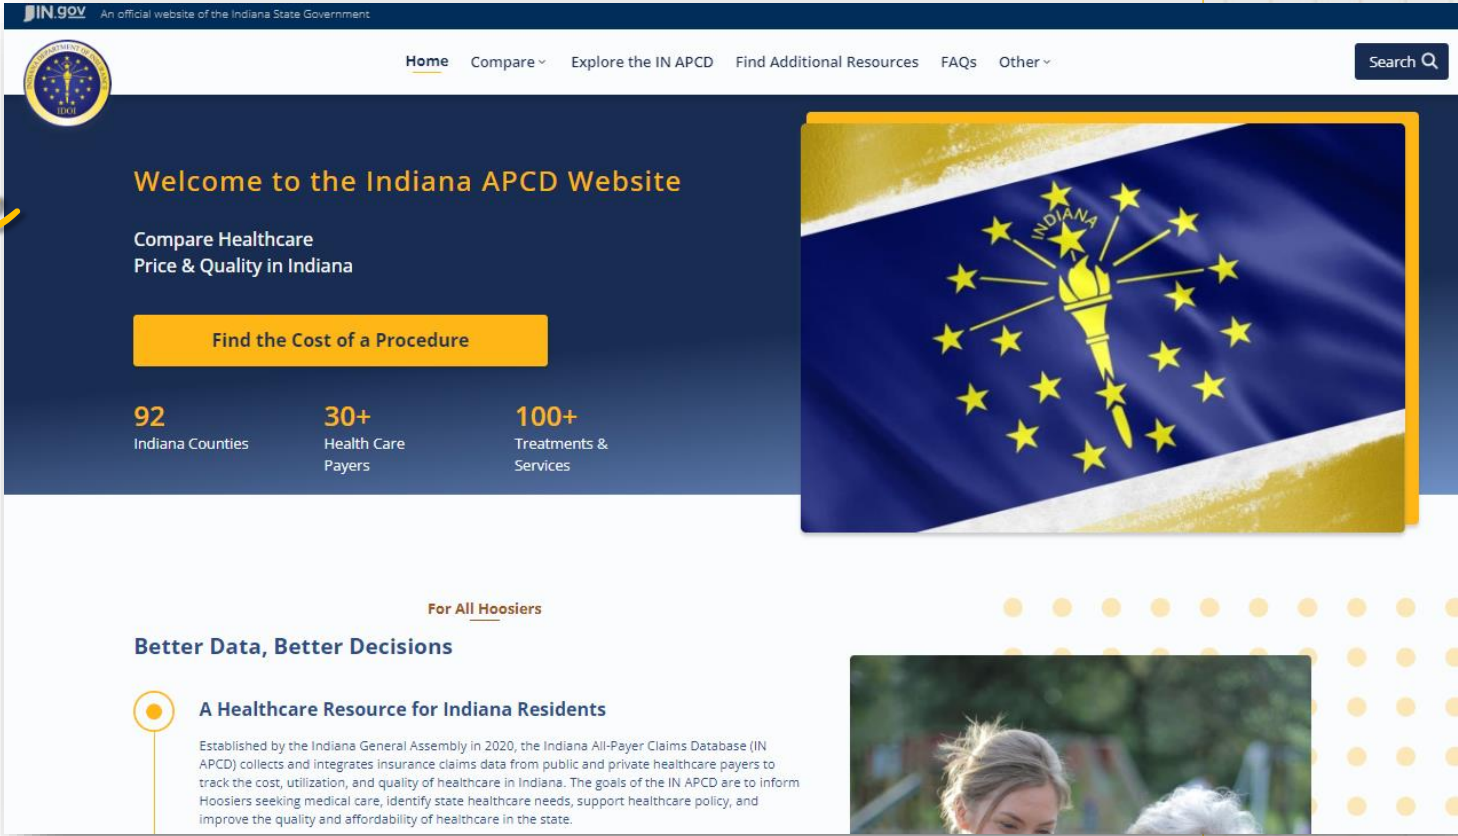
IN.gov An official website of the Indiana State Government

Home Compare Explore the IN APCD Find Additional Resources FAQs Other

Search

Welcome to the Indiana APCD Website

Compare Healthcare
Price & Quality in Indiana

Find the Cost of a Procedure

92
Indiana Counties

30+
Health Care Payers

100+
Treatments & Services

INDIANA

For All Hoosiers

Better Data, Better Decisions

A Healthcare Resource for Indiana Residents

Established by the Indiana General Assembly in 2020, the Indiana All-Payer Claims Database (IN APCD) collects and integrates insurance claims data from public and private healthcare payers to track the cost, utilization, and quality of healthcare in Indiana. The goals of the IN APCD are to inform Hoosiers seeking medical care, identify state healthcare needs, support healthcare policy, and improve the quality and affordability of healthcare in the state.